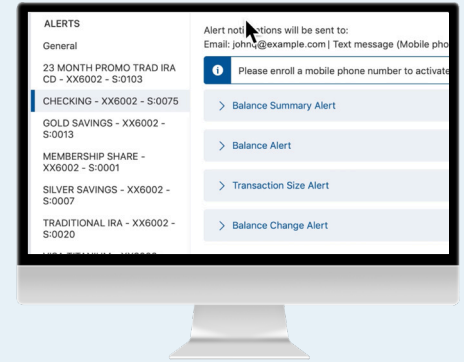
ALERTS

General

23 MONTH PROMO TRAD IRA CD - XX6002 - S:0103

CHECKING - XX6002 - S:0075

GOLD SAVINGS - XX6002 - S:0013

MEMBERSHIP SHARE - XX6002 - S:0001

SILVER SAVINGS - XX6002 - S:0007

TRADITIONAL IRA - XX6002 - S:0020

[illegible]

Alert not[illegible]ations will be sent to:
Email: john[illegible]@example.com | Text message (Mobile pho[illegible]

Please enroll a mobile phone number to activate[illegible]

Balance Summary Alert

Balance Alert

Transaction Size Alert

Balance Change Alert